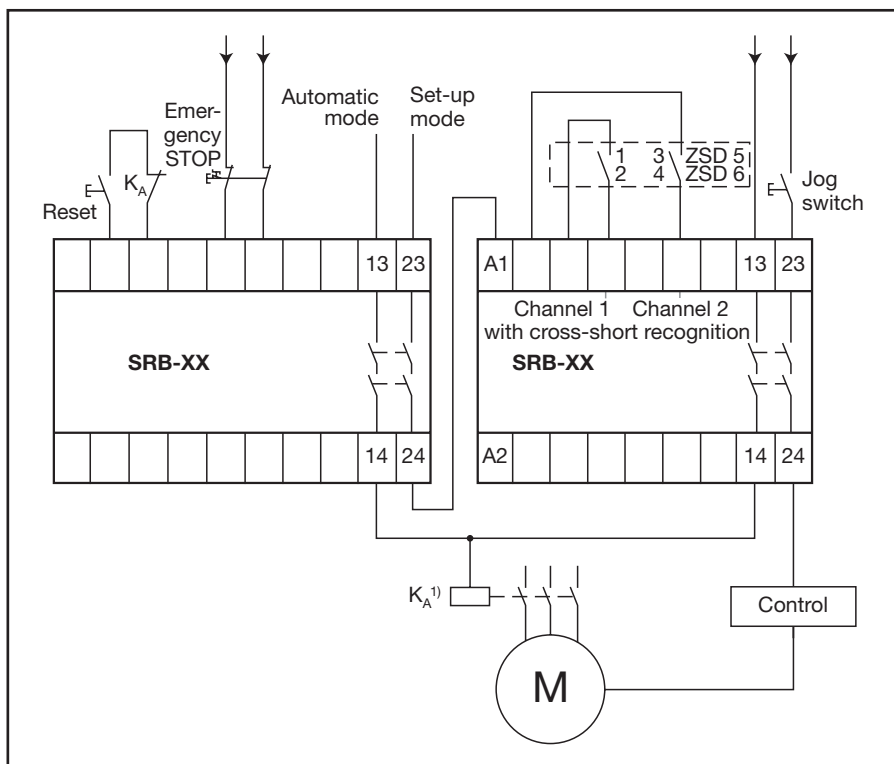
Emergency STOP

Automatic mode

Set-up mode

Reset

$K_A$

1 2

3 4

ZSD 5

ZSD 6

Jog switch

13 23

A1

13 23

Channel 1 Channel 2 with cross-short recognition

SRB-XX

SRB-XX

14 24

A2

14 24

$K_A^{1)}$

Control

M